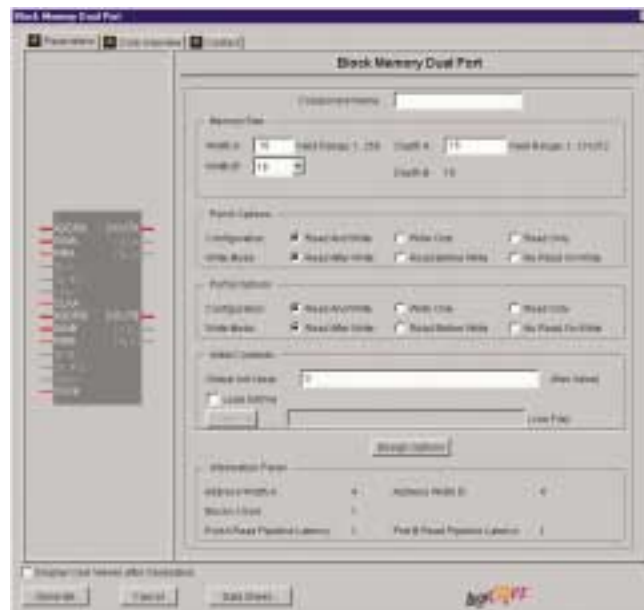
Block Memory Dual Port

Parameters | Core Overview | Contact

Block Memory Dual Port

Component Name

Memory Size

Width A: 16 Valid Range 1..256 Depth A: 16 Valid Range 1..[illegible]

Width B: 16 Depth B: 16

Port A Options

Configuration: Read And Write Write Only Read Only

Write Mode: Read After Write Read Before Write No Read On Write

Port B Options

Configuration: Read And Write Write Only Read Only

Write Mode: Read After Write Read Before Write No Read On Write

Initial Contents

Global Init Value: 0 (Hex Value)

Load Init File

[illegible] (.coe File)

Design Options

Information Panel

Address Width A: 4 Address Width B: 4

Blocks Used: 1

Port A Read Pipeline Latency: 1 Port B Read Pipeline Latency: 1

Display Core Viewer after Generation

Generate Cancel Data Sheet...

logiCORE